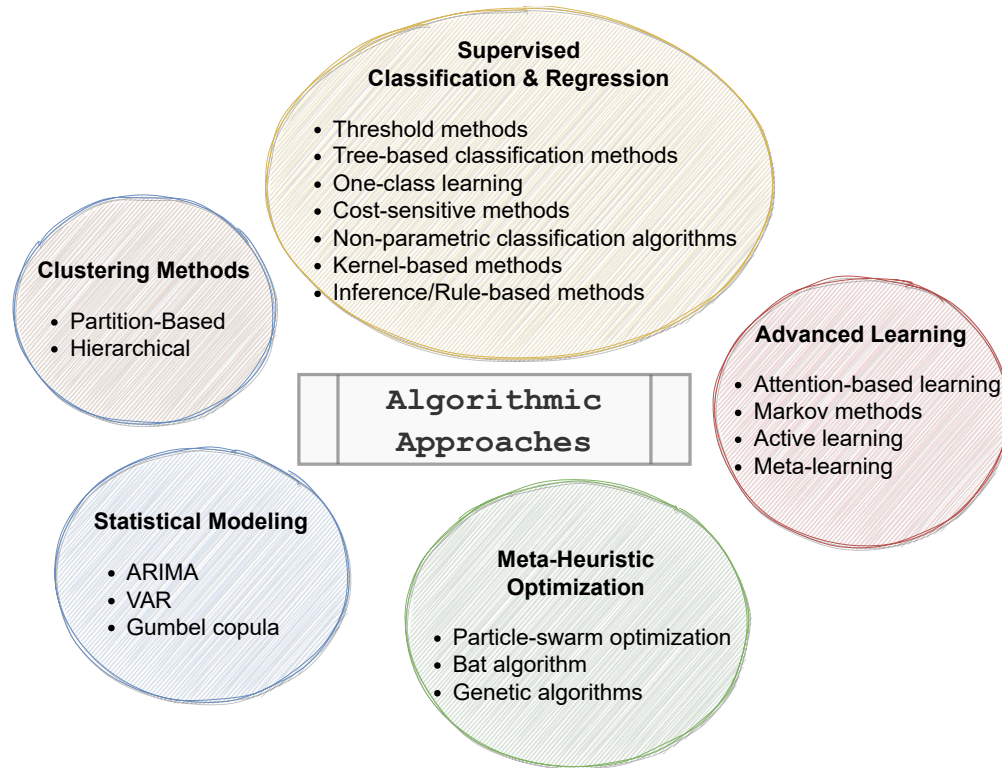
Supervised Classification & Regression

- Threshold methods
- Tree-based classification methods
- One-class learning
- Cost-sensitive methods
- Non-parametric classification algorithms
- Kernel-based methods
- Inference/Rule-based methods

Clustering Methods

- Partition-Based
- Hierarchical

Advanced Learning

- Attention-based learning
- Markov methods
- Active learning
- Meta-learning

Algorithmic Approaches

Statistical Modeling

- ARIMA
- VAR
- Gumbel copula

Meta-Heuristic Optimization

- Particle-swarm optimization
- Bat algorithm
- Genetic algorithms